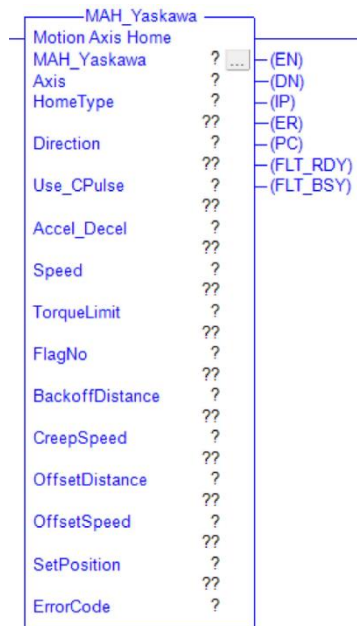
MAH_Yaskawa
Motion Axis Home
MAH_Yaskawa ? ...
Axis ?
HomeType ?
??
Direction ?
??
Use_CPulse ?
??
Accel_Decel ?
??
Speed ?
??
TorqueLimit ?
??
FlagNo ?
??
BackoffDistance ?
??
CreepSpeed ?
??
OffsetDistance ?
??
OffsetSpeed ?
??
SetPosition ?
??
ErrorCode ?

(EN)
(DN)
(IP)
(ER)
(PC)
(FLT_RDY)
(FLT_BSY)